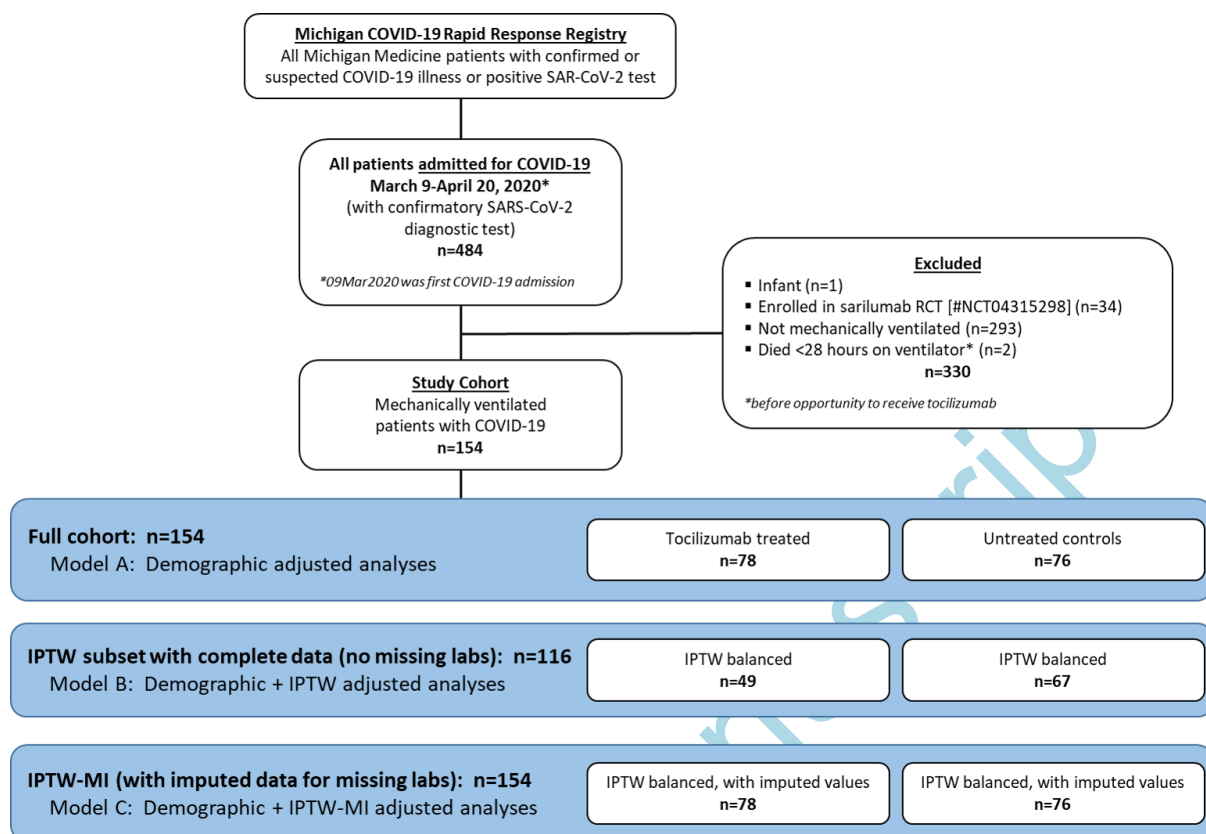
Michigan COVID-19 Rapid Response Registry
All Michigan Medicine patients with confirmed or suspected COVID-19 illness or positive SAR-CoV-2 test

All patients admitted for COVID-19
March 9-April 20, 2020*
(with confirmatory SARS-CoV-2 diagnostic test)
n=484

*09Mar2020 was first COVID-19 admission

Excluded
▪ Infant (n=1)
▪ Enrolled in sarilumab RCT [#NCT04315298] (n=34)
▪ Not mechanically ventilated (n=293)
▪ Died <28 hours on ventilator* (n=2)
n=330

*before opportunity to receive tocilizumab

Study Cohort
Mechanically ventilated patients with COVID-19
n=154

Full cohort: n=154
Model A: Demographic adjusted analyses

Tocilizumab treated
n=78

Untreated controls
n=76

IPTW subset with complete data (no missing labs): n=116
Model B: Demographic + IPTW adjusted analyses

IPTW balanced
n=49

IPTW balanced
n=67

IPTW-MI (with imputed data for missing labs): n=154
Model C: Demographic + IPTW-MI adjusted analyses

IPTW balanced, with imputed values
n=78

IPTW balanced, with imputed values
n=76